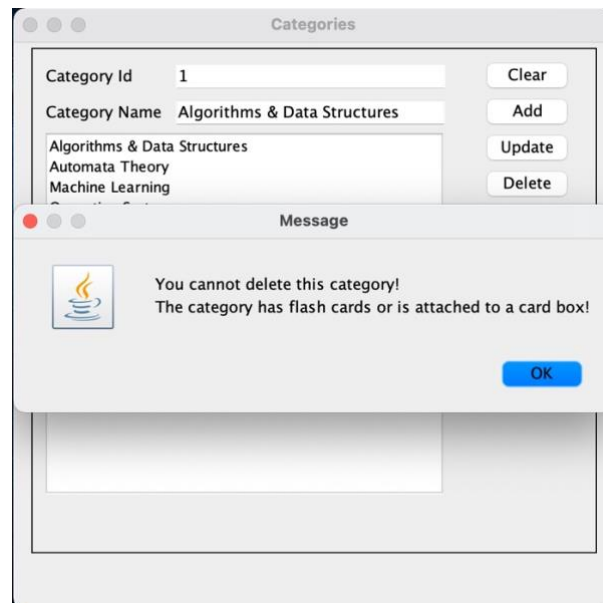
Categories

Category Id 1

Category Name Algorithms & Data Structures

Clear

Add

Update

Delete

Algorithms & Data Structures
Automata Theory
Machine Learning
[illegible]

Message

You cannot delete this category!
The category has flash cards or is attached to a card box!

OK